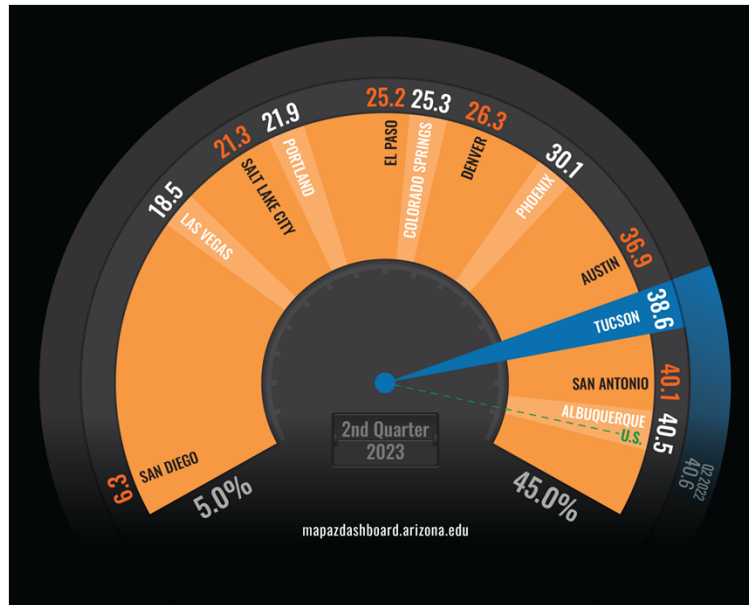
6.3 SAN DIEGO
18.5 LAS VEGAS
21.3 SALT LAKE CITY
21.9 PORTLAND
25.2 EL PASO
25.3 COLORADO SPRINGS
26.3 DENVER
30.1 PHOENIX
36.9 AUSTIN
38.6 TUCSON
40.1 SAN ANTONIO
40.5 ALBUQUERQUE
U.S.
Q2 2022 40.6
2nd Quarter
2023
5.0%
45.0%
mapazdashboard.arizona.edu